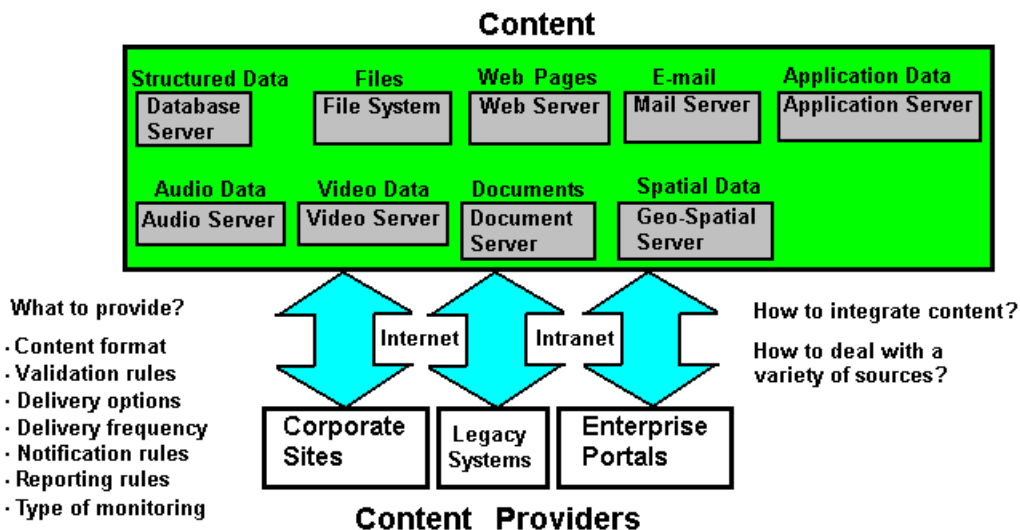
Content

Structured Data
Database Server

Files
File System

Web Pages
Web Server

E-mail
Mail Server

Application Data
Application Server

Audio Data
Audio Server

Video Data
Video Server

Documents
Document Server

Spatial Data
Geo-Spatial Server

What to provide?

- Content format
- Validation rules
- Delivery options
- Delivery frequency
- Notification rules
- Reporting rules
- Type of monitoring

Internet

Intranet

How to integrate content?

How to deal with a variety of sources?

Corporate Sites

Legacy Systems

Enterprise Portals

Content Providers